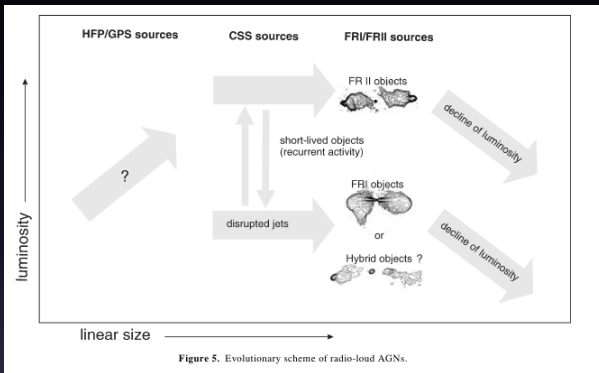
HFP/GPS sources

CSS sources

FRI/FRII sources

FR II objects

short-lived objects (recurrent activity)

decline of luminosity

?

FRI objects

disrupted jets

or

Hybrid objects ?

decline of luminosity

luminosity

linear size

Figure 5. Evolutionary scheme of radio-loud AGNs.